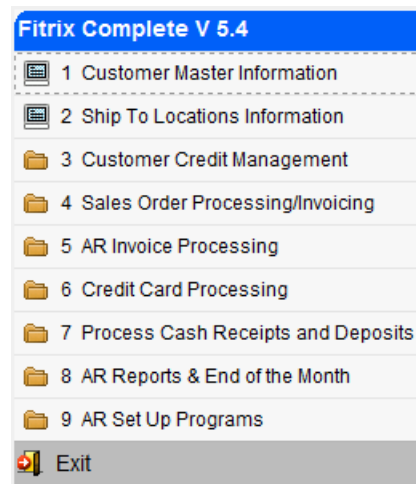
Fitrix Complete V 5.4

1 Customer Master Information
2 Ship To Locations Information
3 Customer Credit Management
4 Sales Order Processing/Invoicing
5 AR Invoice Processing
6 Credit Card Processing
7 Process Cash Receipts and Deposits
8 AR Reports & End of the Month
9 AR Set Up Programs
Exit